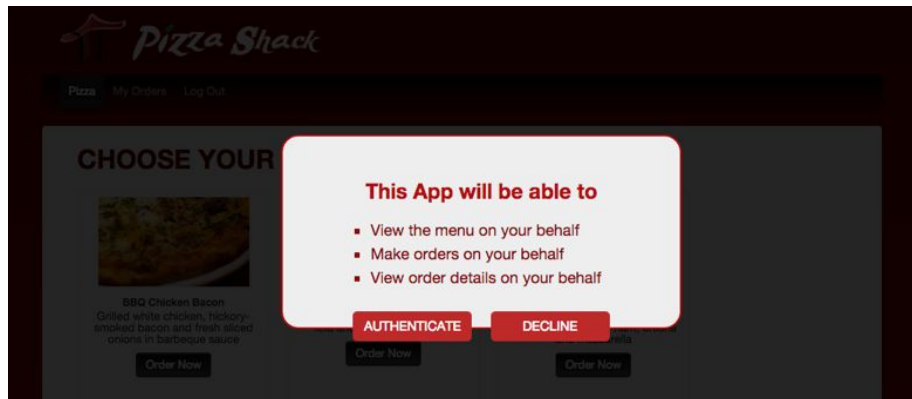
Pizza Shack

Pizza My Orders Log Out

CHOOSE YOUR

BBQ Chicken Bacon
Grilled white chicken, hickory-smoked bacon and fresh sliced onions in barbeque sauce

Order Now

Order Now

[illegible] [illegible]ella

Order Now

This App will be able to

- View the menu on your behalf
- Make orders on your behalf
- View order details on your behalf

AUTHENTICATE DECLINE